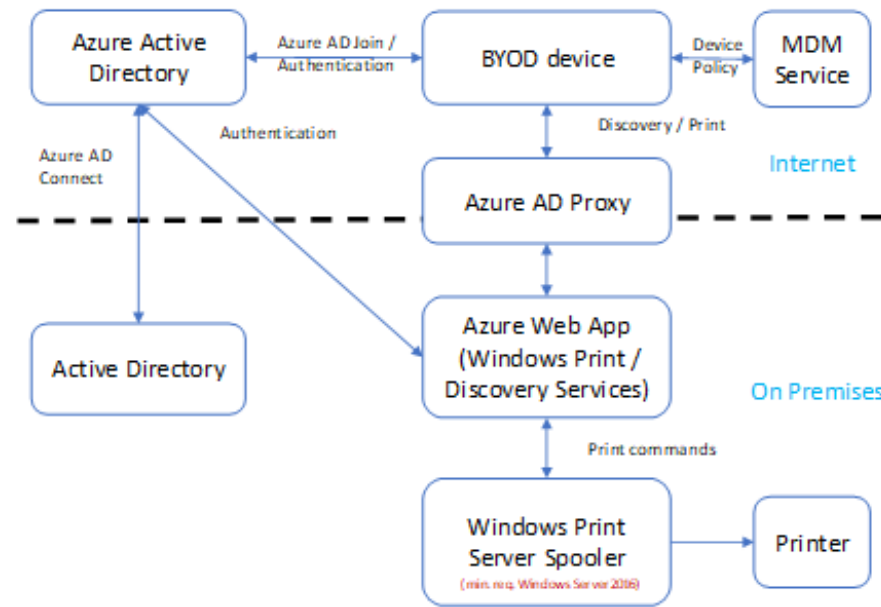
Azure Active Directory

Azure AD Join / Authentication

BYOD device

Device Policy

MDM Service

Authentication

Discovery / Print

Azure AD Connect

Internet

Azure AD Proxy

Active Directory

Azure Web App (Windows Print / Discovery Services)

On Premises

Print commands

Windows Print Server Spooler

(min. req. Windows Server 2016)

Printer